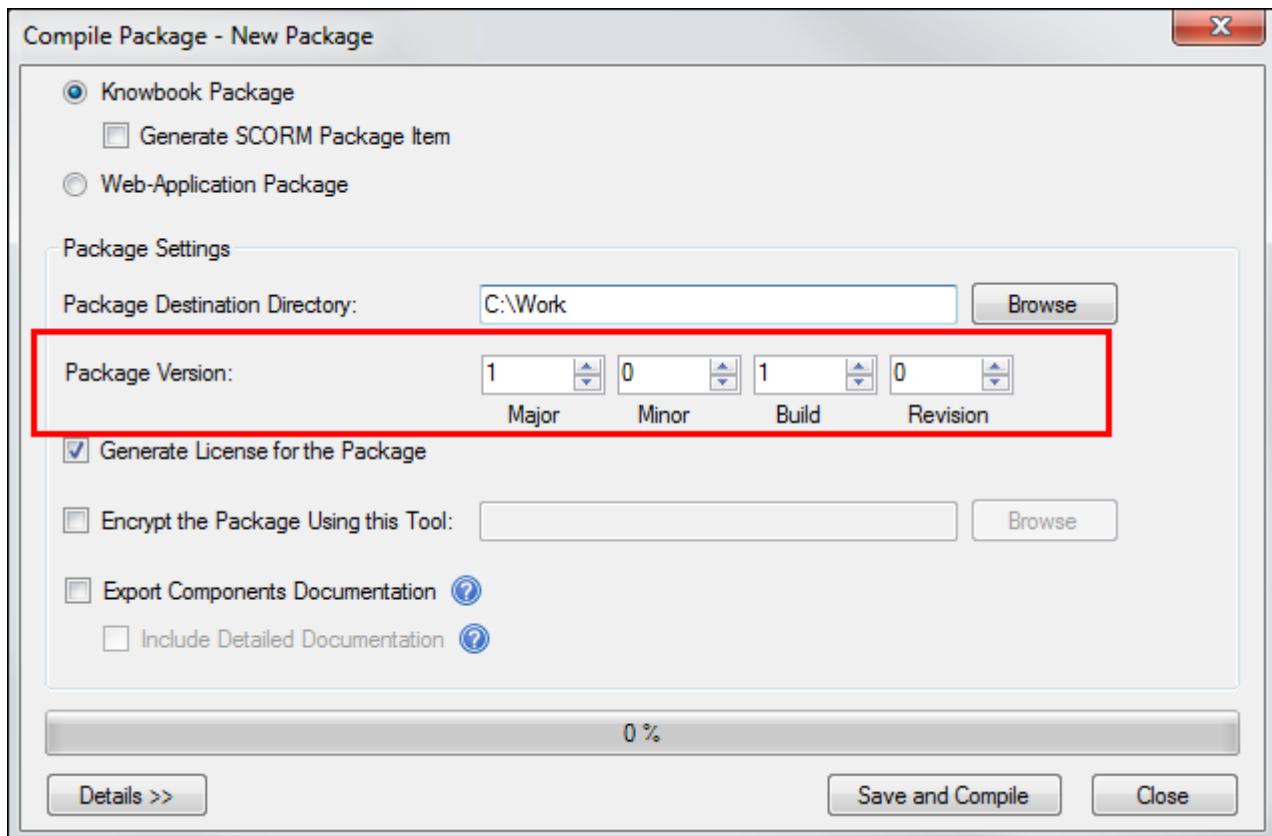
Compile Package - New Package

Knowbook Package

Generate SCORM Package Item

Web-Application Package

Package Settings

Package Destination Directory: C:\Work Browse

Package Version: 1 0 1 0
Major Minor Build Revision

Generate License for the Package

Encrypt the Package Using this Tool: Browse

Export Components Documentation

Include Detailed Documentation

0 %

Details >>

Save and Compile

Close